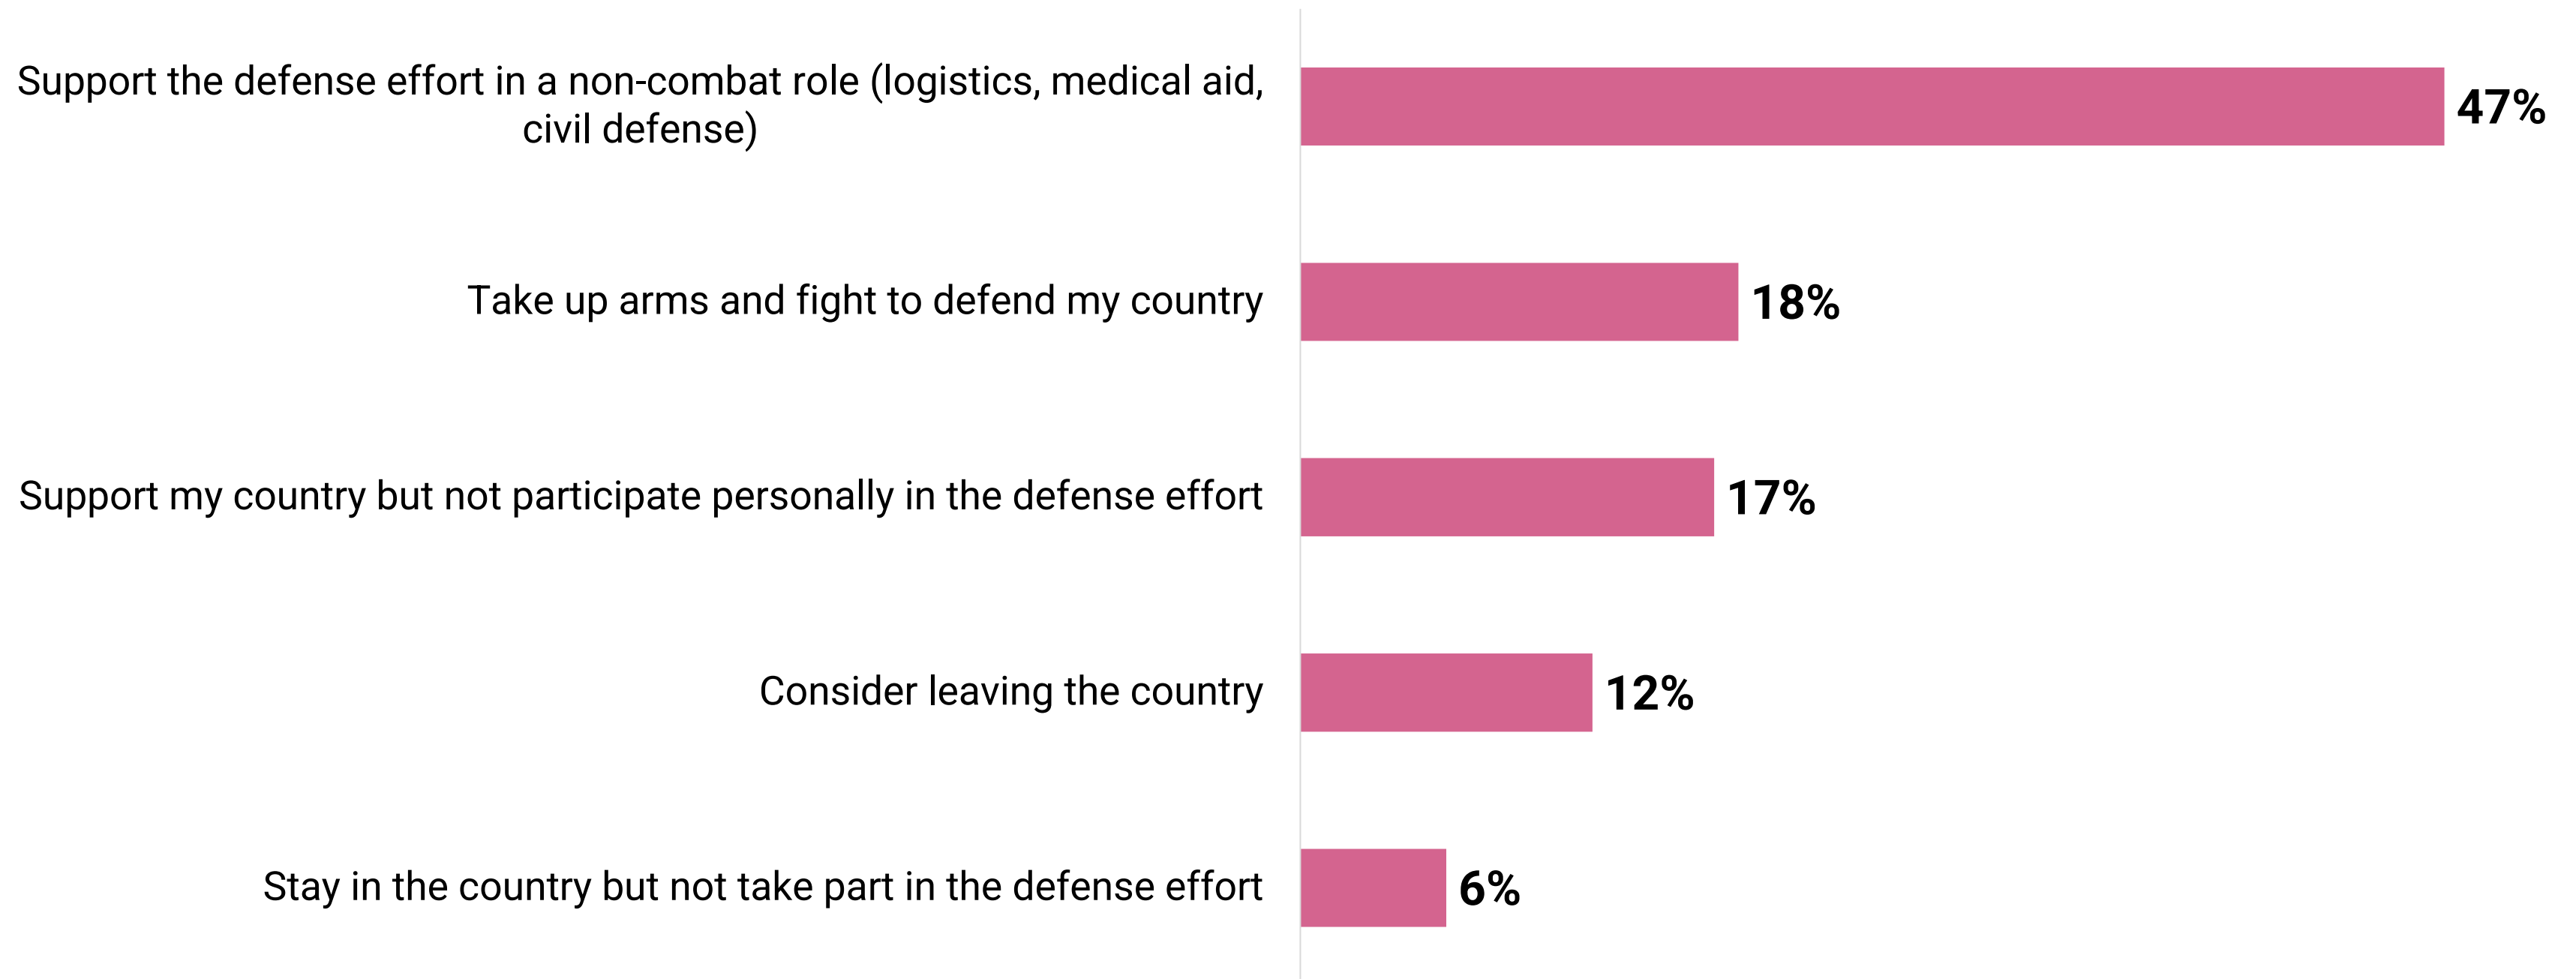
Support the defense effort in a non-combat role (logistics, medical aid, civil defense)
47%

Take up arms and fight to defend my country
18%

Support my country but not participate personally in the defense effort
17%

Consider leaving the country
12%

Stay in the country but not take part in the defense effort
6%